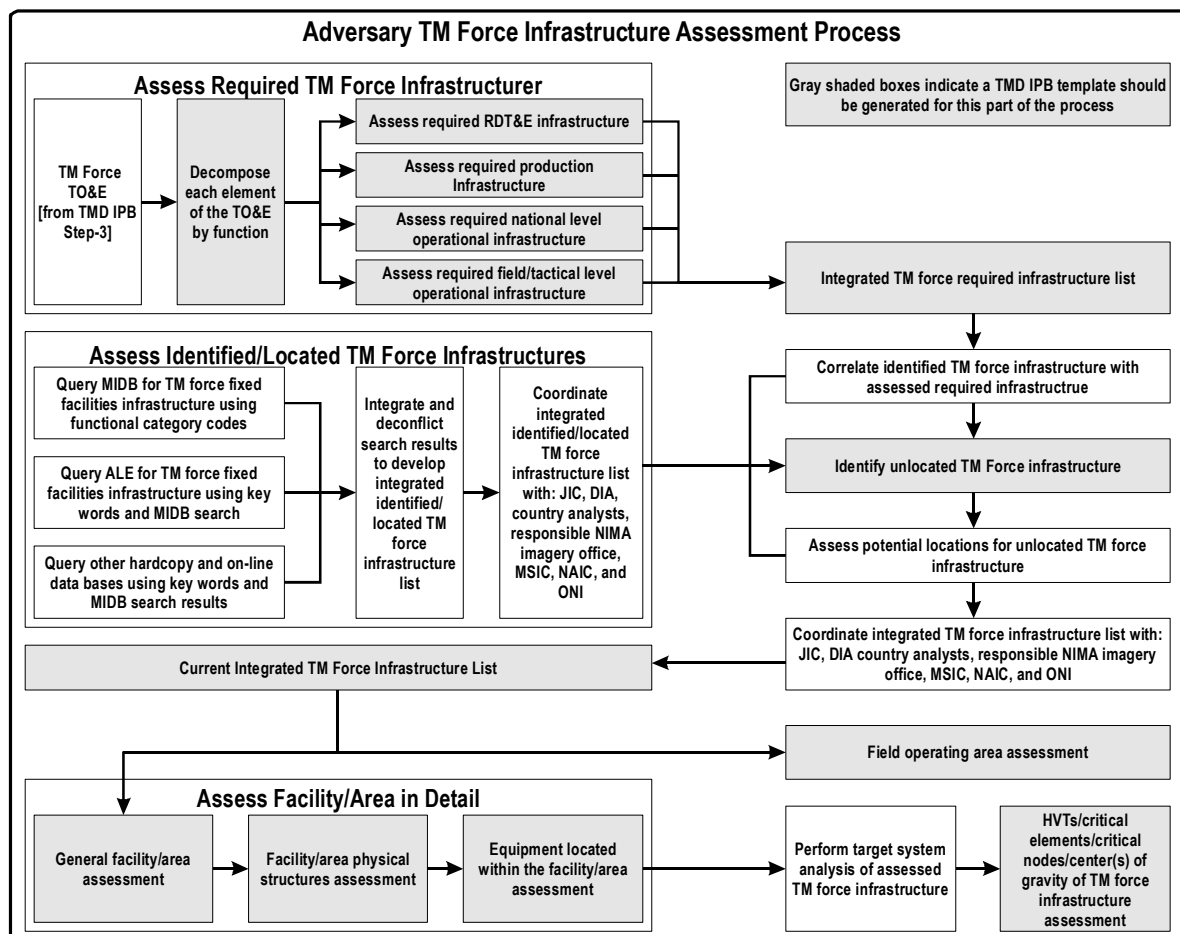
Adversary TM Force Infrastructure Assessment Process

Assess Required TM Force Infrastructurer

TM Force TO&E [from TMD IPB Step-3]

Decompose each element of the TO&E by function

Assess required RDT&E infrastructure

Assess required production Infrastructure

Assess required national level operational infrastructure

Assess required field/tactical level operational infrastructure

Gray shaded boxes indicate a TMD IPB template should be generated for this part of the process

Integrated TM force required infrastructure list

Assess Identified/Located TM Force Infrastructures

Query MIDB for TM force fixed facilities infrastructure using functional category codes

Query ALE for TM force fixed facilities infrastructure using key words and MIDB search

Query other hardcopy and on-line data bases using key words and MIDB search results

Integrate and deconflict search results to develop integrated identified/ located TM force infrastructure list

Coordinate integrated identified/located TM force infrastructure list with: JIC, DIA, country analysts, responsible NIMA imagery office, MSIC, NAIC, and ONI

Correlate identified TM force infrastructure with assessed required infrastructrue

Identify unlocated TM Force infrastructure

Assess potential locations for unlocated TM force infrastructure

Coordinate integrated TM force infrastructure list with: JIC, DIA country analysts, responsible NIMA imagery office, MSIC, NAIC, and ONI

Current Integrated TM Force Infrastructure List

Field operating area assessment

Assess Facility/Area in Detail

General facility/area assessment

Facility/area physical structures assessment

Equipment located within the facility/area assessment

Perform target system analysis of assessed TM force infrastructure

HVTs/critical elements/critical nodes/center(s) of gravity of TM force infrastructure assessment